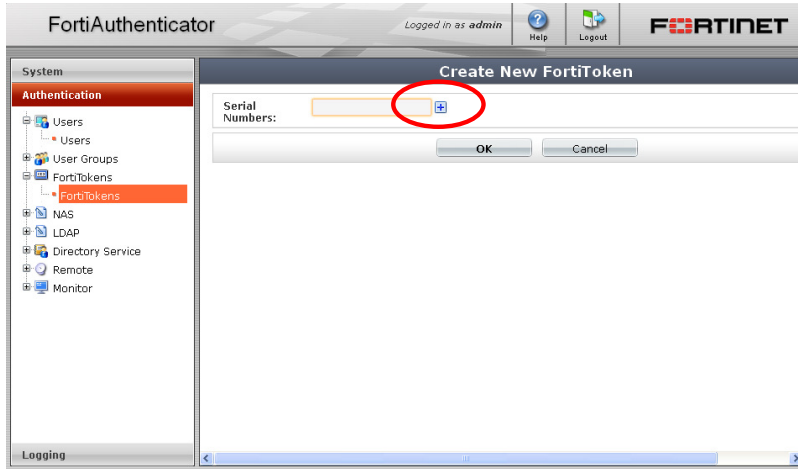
FortiAuthenticator

Logged in as admin

Help

Logout

FERTINET

System

Authentication

Users

Users

User Groups

FortiTokens

FortiTokens

NAS

LDAP

Directory Service

Remote

Monitor

Logging

Create New FortiToken

Serial Numbers:

OK

Cancel